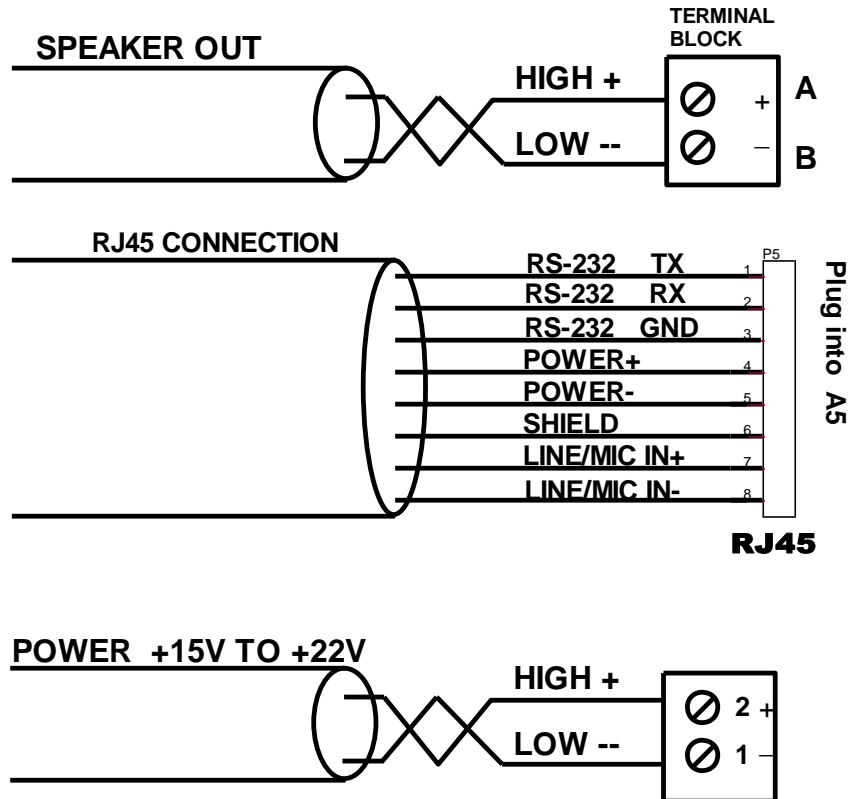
TERMINAL BLOCK

SPEAKER OUT

HIGH +

LOW --

+

A

–

B

RJ45 CONNECTION

RS-232 TX

RS-232 RX

RS-232 GND

POWER+

POWER-

SHIELD

LINE/MIC IN+

LINE/MIC IN-

P5

1

2

3

4

5

6

7

8

Plug into A5

RJ45

POWER +15V TO +22V

HIGH +

LOW --

2 +

1 –